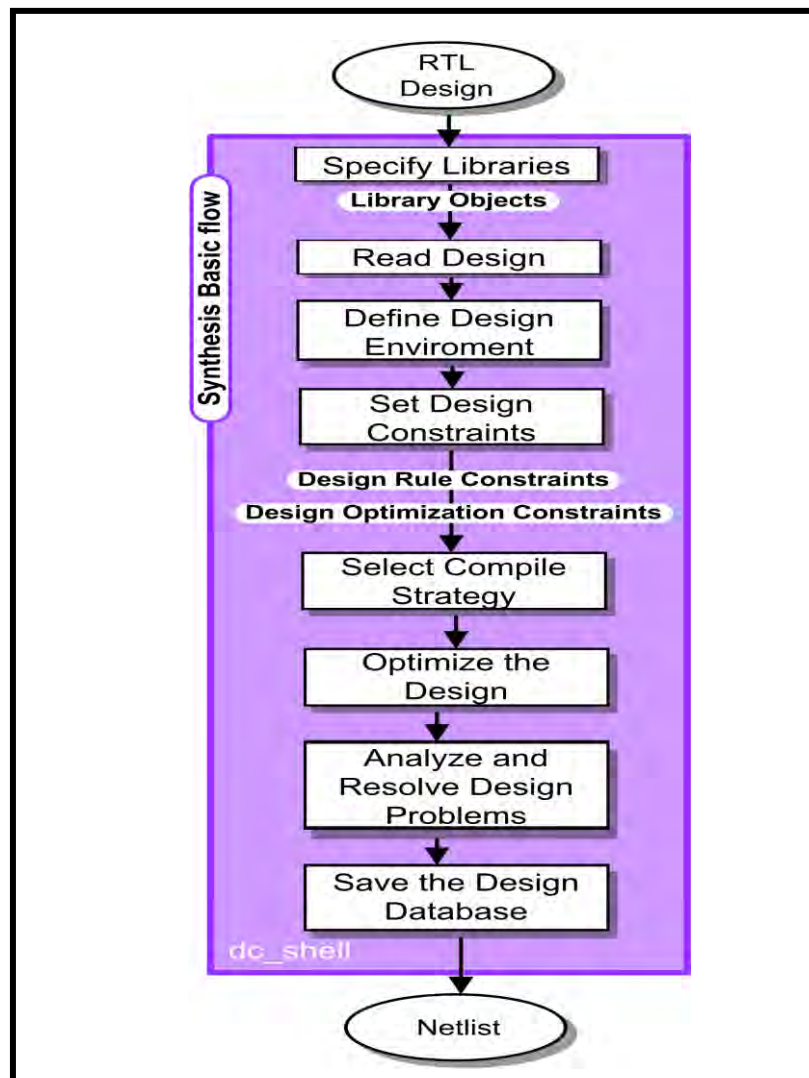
RTL Design

Synthesis Basic flow

Specify Libraries

Library Objects

Read Design

Define Design Enviroment

Set Design Constraints

Design Rule Constraints

Design Optimization Constraints

Select Compile Strategy

Optimize the Design

Analyze and Resolve Design Problems

Save the Design Database

dc_shell

Netlist